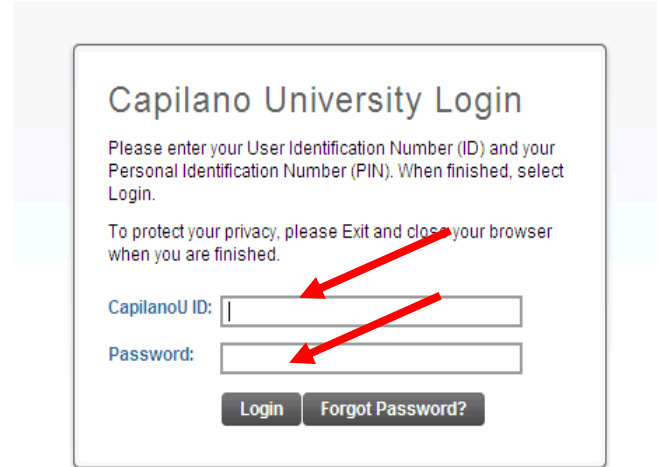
Capilano University Login

Please enter your User Identification Number (ID) and your Personal Identification Number (PIN). When finished, select Login.

To protect your privacy, please Exit and close your browser when you are finished.

CapilanoU ID:

Password:

Login

Forgot Password?